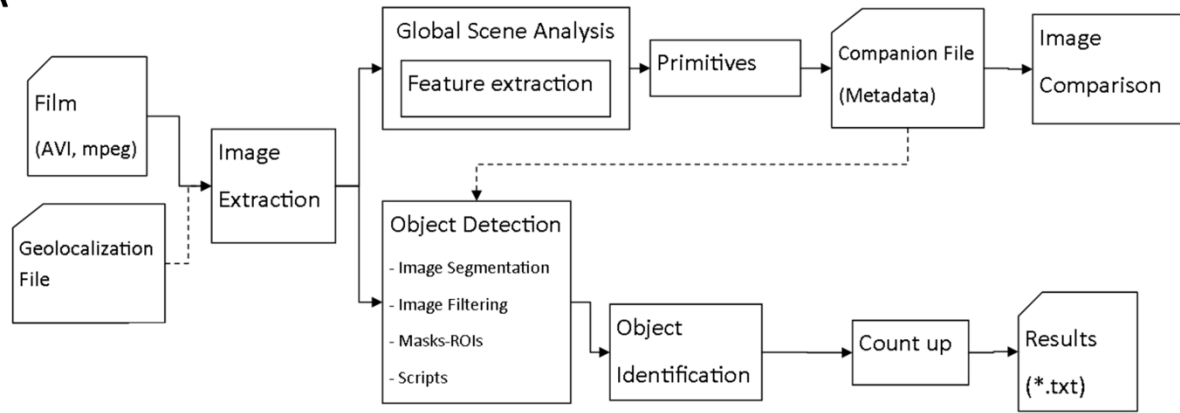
Film

(AVI, mpeg)

Geolocalization File

Image Extraction

Global Scene Analysis

Feature extraction

Primitives

Companion File

(Metadata)

Image Comparison

Object Detection

- Image Segmentation

- Image Filtering

- Masks-ROIs

- Scripts

Object Identification

Count up

Results

(*.txt)